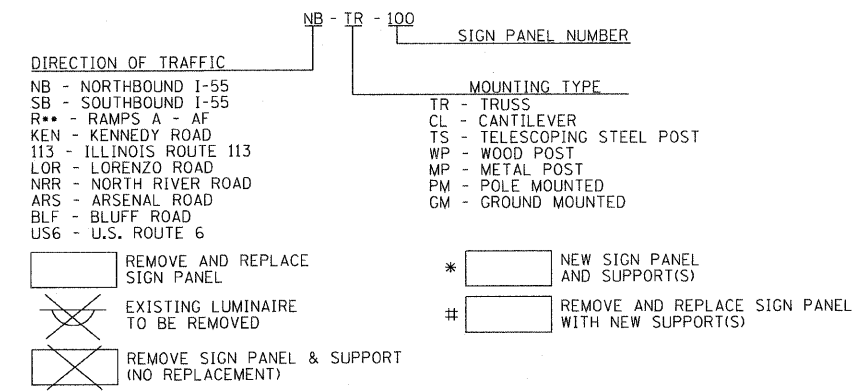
NB - TR - 100

SIGN PANEL NUMBER

DIRECTION OF TRAFFIC

NB - NORTHBOUND I-55
SB - SOUTHBOUND I-55
R** - RAMPS A - AF
KEN - KENNEDY ROAD
113 - ILLINOIS ROUTE 113
LOR - LORENZO ROAD
NRR - NORTH RIVER ROAD
ARS - ARSENAL ROAD
BLF - BLUFF ROAD
US6 - U.S. ROUTE 6

MOUNTING TYPE

TR - TRUSS
CL - CANTILEVER
TS - TELESCOPING STEEL POST
WP - WOOD POST
MP - METAL POST
PM - POLE MOUNTED
GM - GROUND MOUNTED

REMOVE AND REPLACE SIGN PANEL

EXISTING LUMINAIRE TO BE REMOVED

REMOVE SIGN PANEL & SUPPORT (NO REPLACEMENT)

* NEW SIGN PANEL AND SUPPORT(S)

# REMOVE AND REPLACE SIGN PANEL WITH NEW SUPPORT(S)